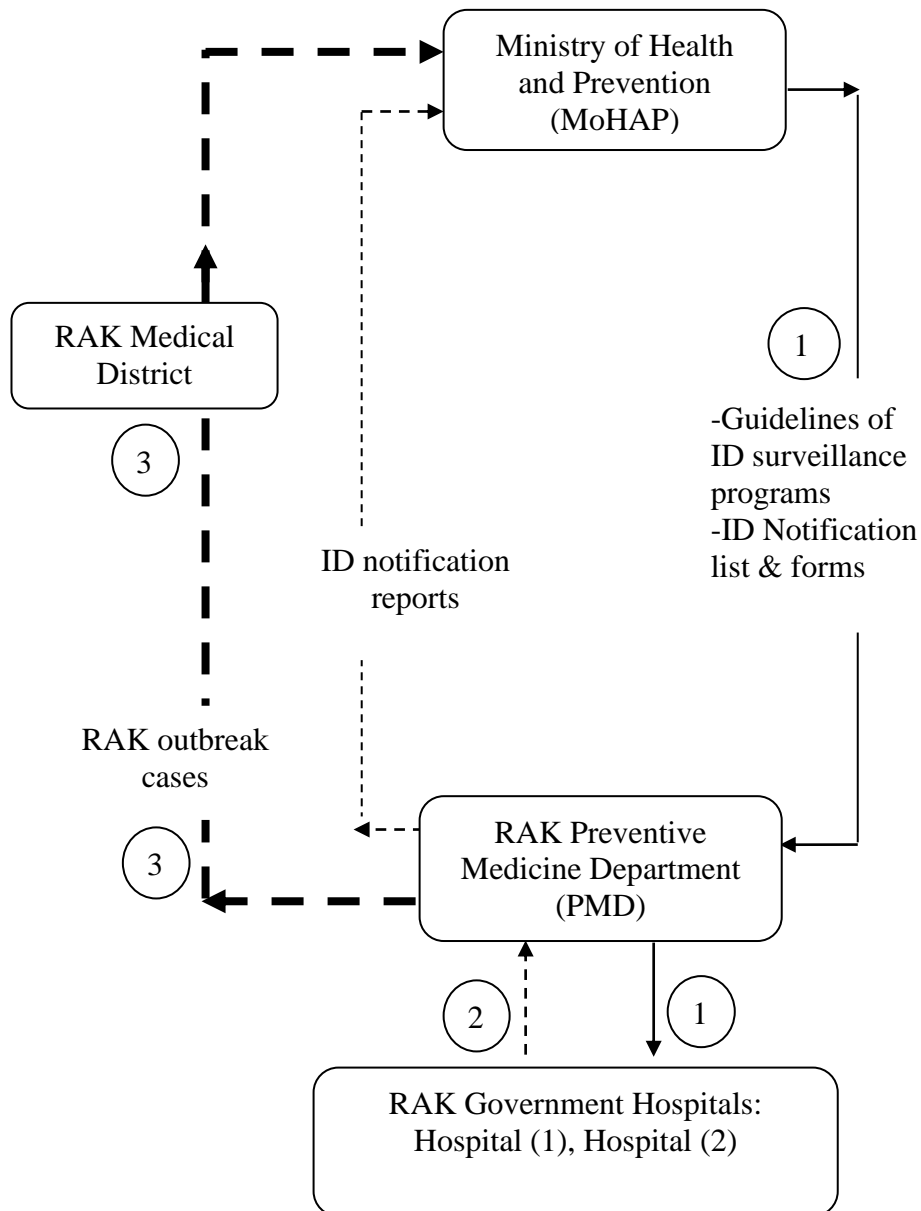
Ministry of Health and Prevention (MoHAP)

RAK Medical District

3

1

-Guidelines of ID surveillance programs
-ID Notification list & forms

ID notification reports

RAK outbreak cases

3

RAK Preventive Medicine Department (PMD)

2

1

RAK Government Hospitals: Hospital (1), Hospital (2)